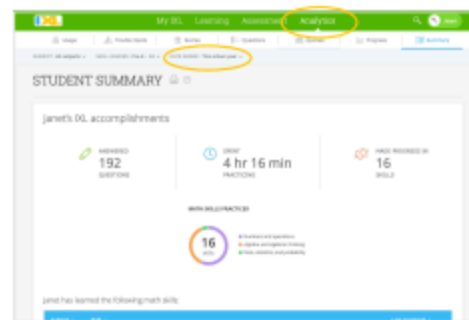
IXL My IXL Learning Assessment Analytics

Usage Trouble Spots Scores Questions Names Progress Summary

SUBJECT: All subjects · SKILL FOCUS: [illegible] · DATE RANGE: This school year

STUDENT SUMMARY

Janet's IXL accomplishments

ANSWERED
192
QUESTIONS

SPENT
4 hr 16 min
PRACTICING

MADE PROGRESS IN
16
SKILLS

WITH SKILLS PRACTICED

16
SKILLS

Numbers and operations
Algebraic and algebraic thinking
Data, statistics, and probability

Janet has learned the following math skills